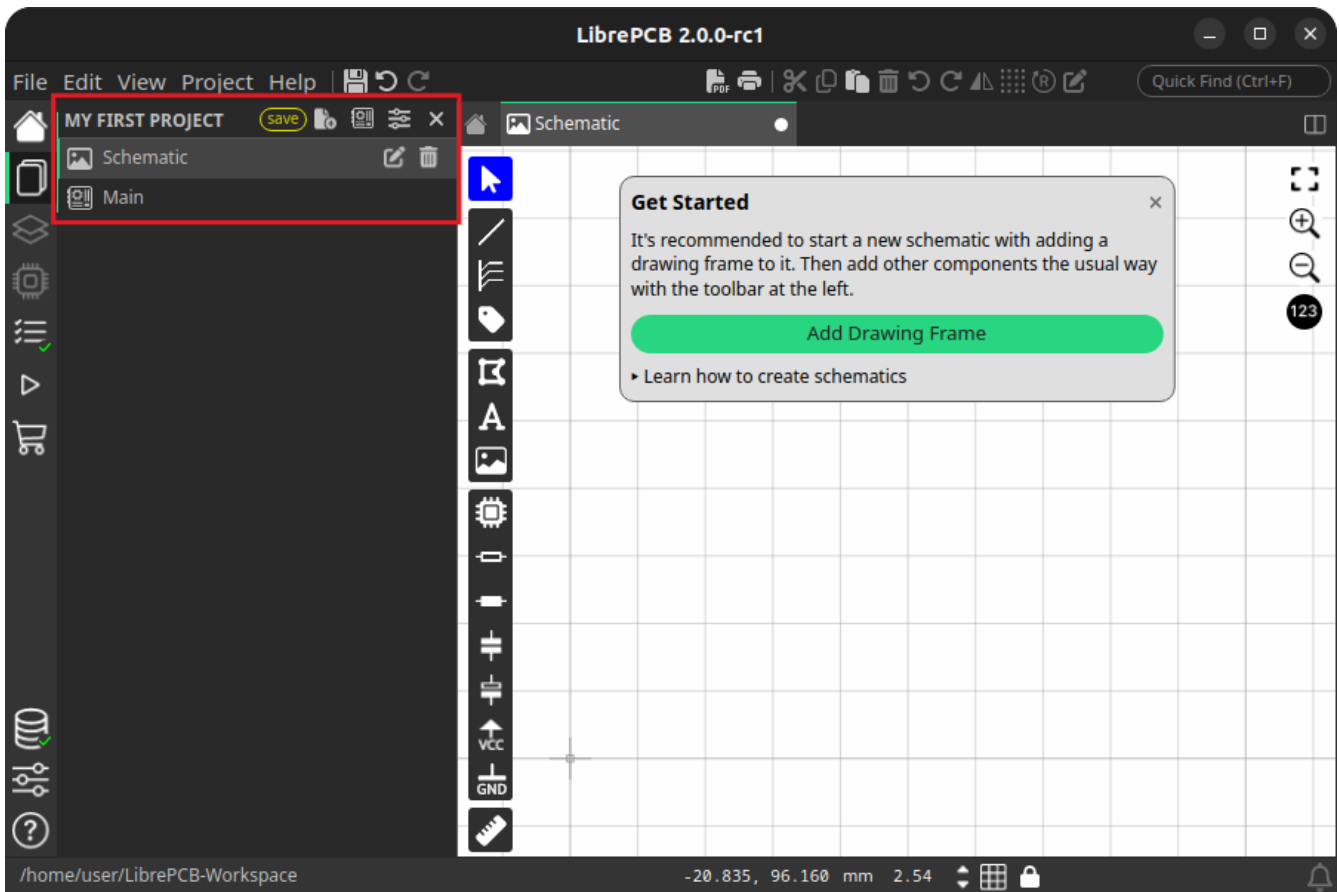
LibrePCB 2.0.0-rc1

File Edit View Project Help

Quick Find (Ctrl+F)

MY FIRST PROJECT save

Schematic

Main

Schematic

Get Started

It's recommended to start a new schematic with adding a drawing frame to it. Then add other components the usual way with the toolbar at the left.

Add Drawing Frame

▸ Learn how to create schematics

123

VCC

GND

/home/user/LibrePCB-Workspace

-20.835, 96.160 mm 2.54